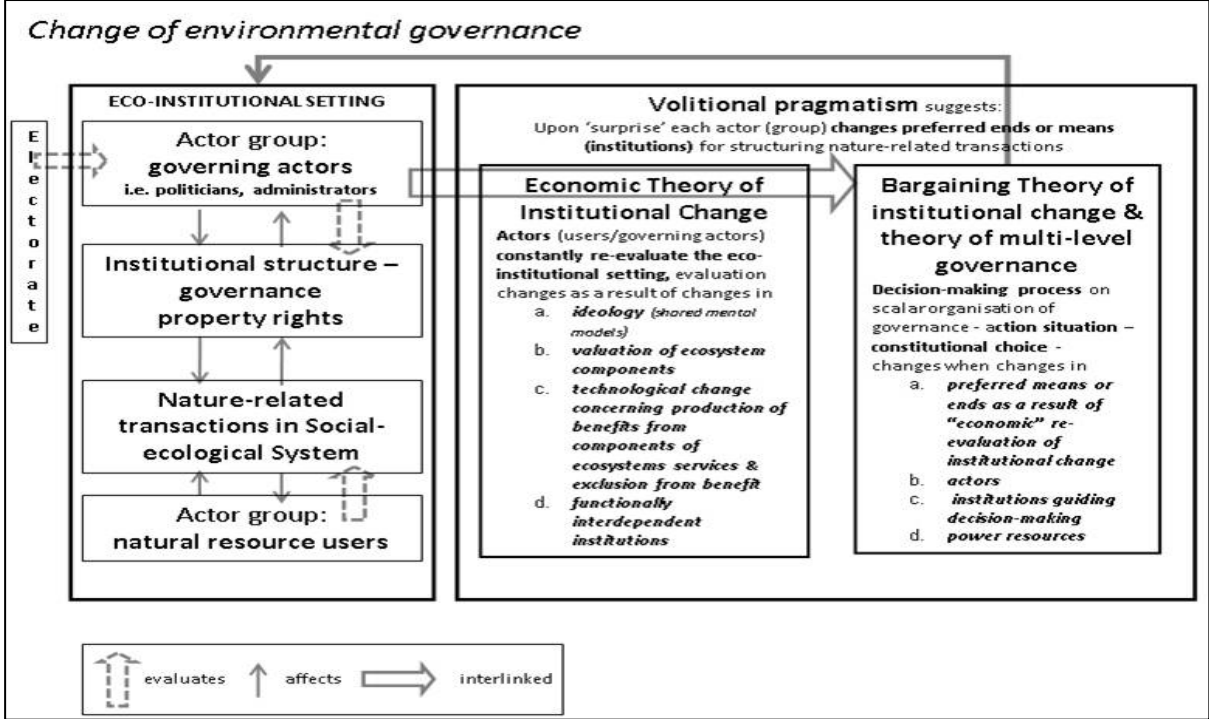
Change of environmental governance

Electorate

ECO-INSTITUTIONAL SETTING

Actor group: governing actors
i.e. politicians, administrators

Institutional structure – governance property rights

Nature-related transactions in Social-ecological System

Actor group: natural resource users

Volitional pragmatism suggests:
Upon 'surprise' each actor (group) changes preferred ends or means (institutions) for structuring nature-related transactions

Economic Theory of Institutional Change
Actors (users/governing actors) constantly re-evaluate the eco-institutional setting, evaluation changes as a result of changes in
a. ideology (shared mental models)
b. valuation of ecosystem components
c. technological change concerning production of benefits from components of ecosystems services & exclusion from benefit
d. functionally interdependent institutions

Bargaining Theory of institutional change & theory of multi-level governance
Decision-making process on scalar organisation of governance - action situation – constitutional choice - changes when changes in
a. preferred means or ends as a result of "economic" re-evaluation of institutional change
b. actors
c. institutions guiding decision-making
d. power resources

evaluates affects interlinked